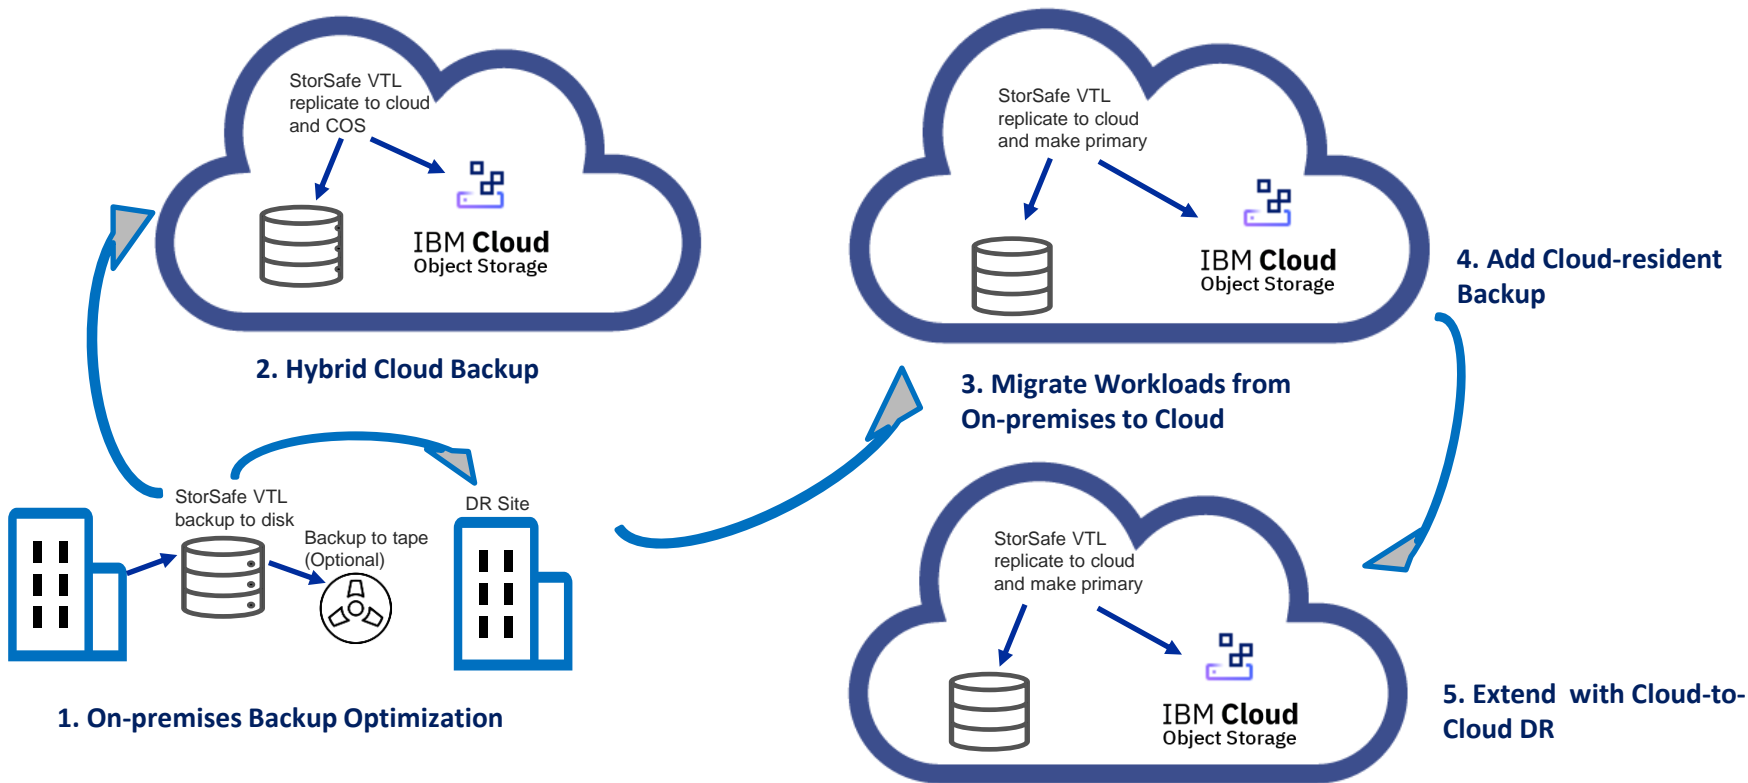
StorSafe VTL replicate to cloud and COS

IBM Cloud
Object Storage

2. Hybrid Cloud Backup

StorSafe VTL replicate to cloud and make primary

IBM Cloud
Object Storage

4. Add Cloud-resident Backup

3. Migrate Workloads from On-premises to Cloud

StorSafe VTL backup to disk

Backup to tape (Optional)

DR Site

StorSafe VTL replicate to cloud and make primary

IBM Cloud
Object Storage

1. On-premises Backup Optimization

5. Extend with Cloud-to-Cloud DR